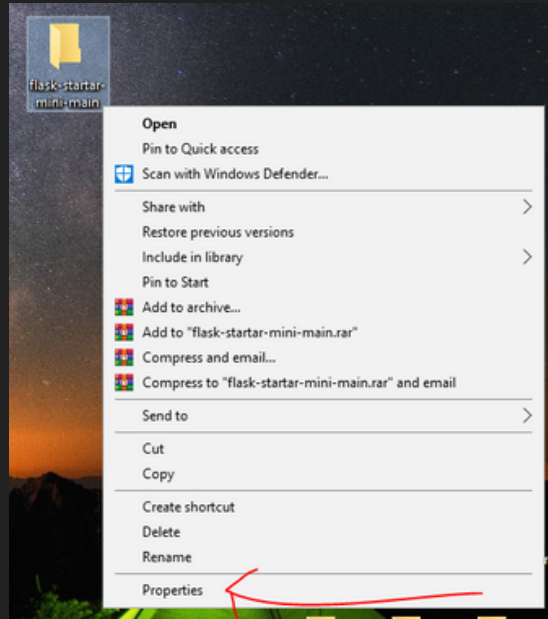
flask-startar-mini-main

Open
Pin to Quick access
Scan with Windows Defender...

Share with
Restore previous versions
Include in library
Pin to Start
Add to archive...
Add to "flask-startar-mini-main.rar"
Compress and email...
Compress to "flask-startar-mini-main.rar" and email

Send to

Cut
Copy

Create shortcut
Delete
Rename

Properties